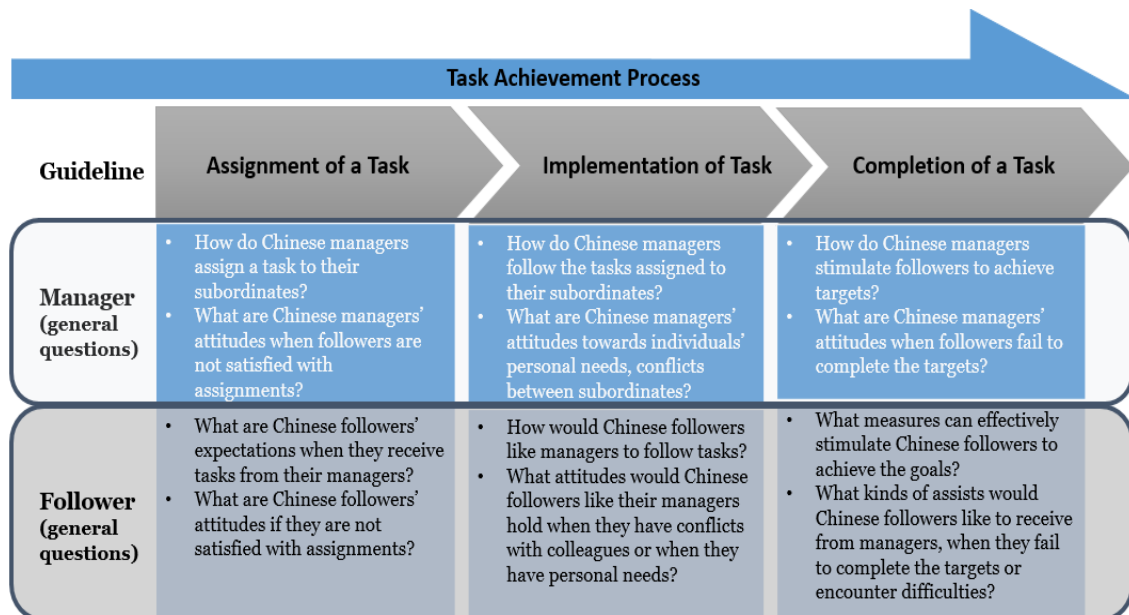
Task Achievement Process

| Guideline | Assignment of a Task | Implementation of Task | Completion of a Task |
|---|---|---|---|
| Manager (general questions) | • How do Chinese managers assign a task to their subordinates? • What are Chinese managers' attitudes when followers are not satisfied with assignments? | • How do Chinese managers follow the tasks assigned to their subordinates? • What are Chinese managers' attitudes towards individuals' personal needs, conflicts between subordinates? | • How do Chinese managers stimulate followers to achieve targets? • What are Chinese managers' attitudes when followers fail to complete the targets? |
| Follower (general questions) | • What are Chinese followers' expectations when they receive tasks from their managers? • What are Chinese followers' attitudes if they are not satisfied with assignments? | • How would Chinese followers like managers to follow tasks? • What attitudes would Chinese followers like their managers hold when they have conflicts with colleagues or when they have personal needs? | • What measures can effectively stimulate Chinese followers to achieve the goals? • What kinds of assists would Chinese followers like to receive from managers, when they fail to complete the targets or encounter difficulties? |